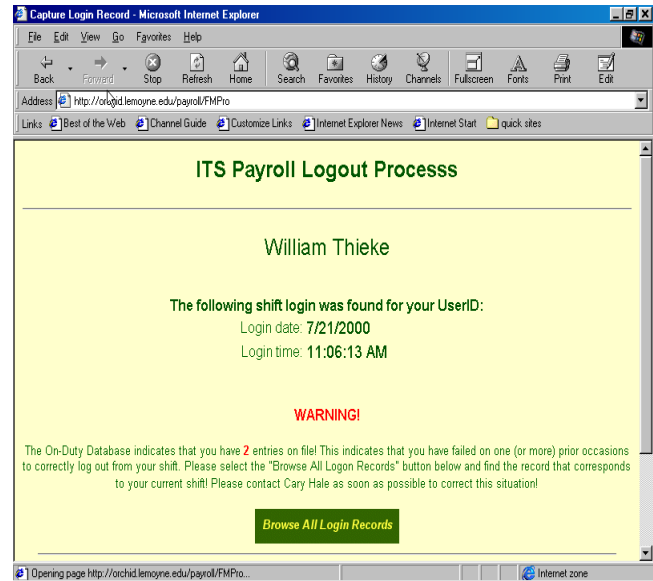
Capture Login Record - Microsoft Internet Explorer

File Edit View Go Favorites Help

Back Forward Stop Refresh Home Search Favorites History Channels Fullscreen Fonts Print Edit

Address http://orchid.lemoyne.edu/payroll/FMPro

Links Best of the Web Channel Guide Customize Links Internet Explorer News Internet Start quick sites

ITS Payroll Logout Processs

William Thieke

The following shift login was found for your UserID:
Login date: 7/21/2000
Login time: 11:06:13 AM

WARNING!

The On-Duty Database indicates that you have 2 entries on file! This indicates that you have failed on one (or more) prior occasions to correctly log out from your shift. Please select the "Browse All Logon Records" button below and find the record that corresponds to your current shift! Please contact Cary Hale as soon as possible to correct this situation!

Browse All Login Records

Opening page http://orchid.lemoyne.edu/payroll/FMPro...

Internet zone